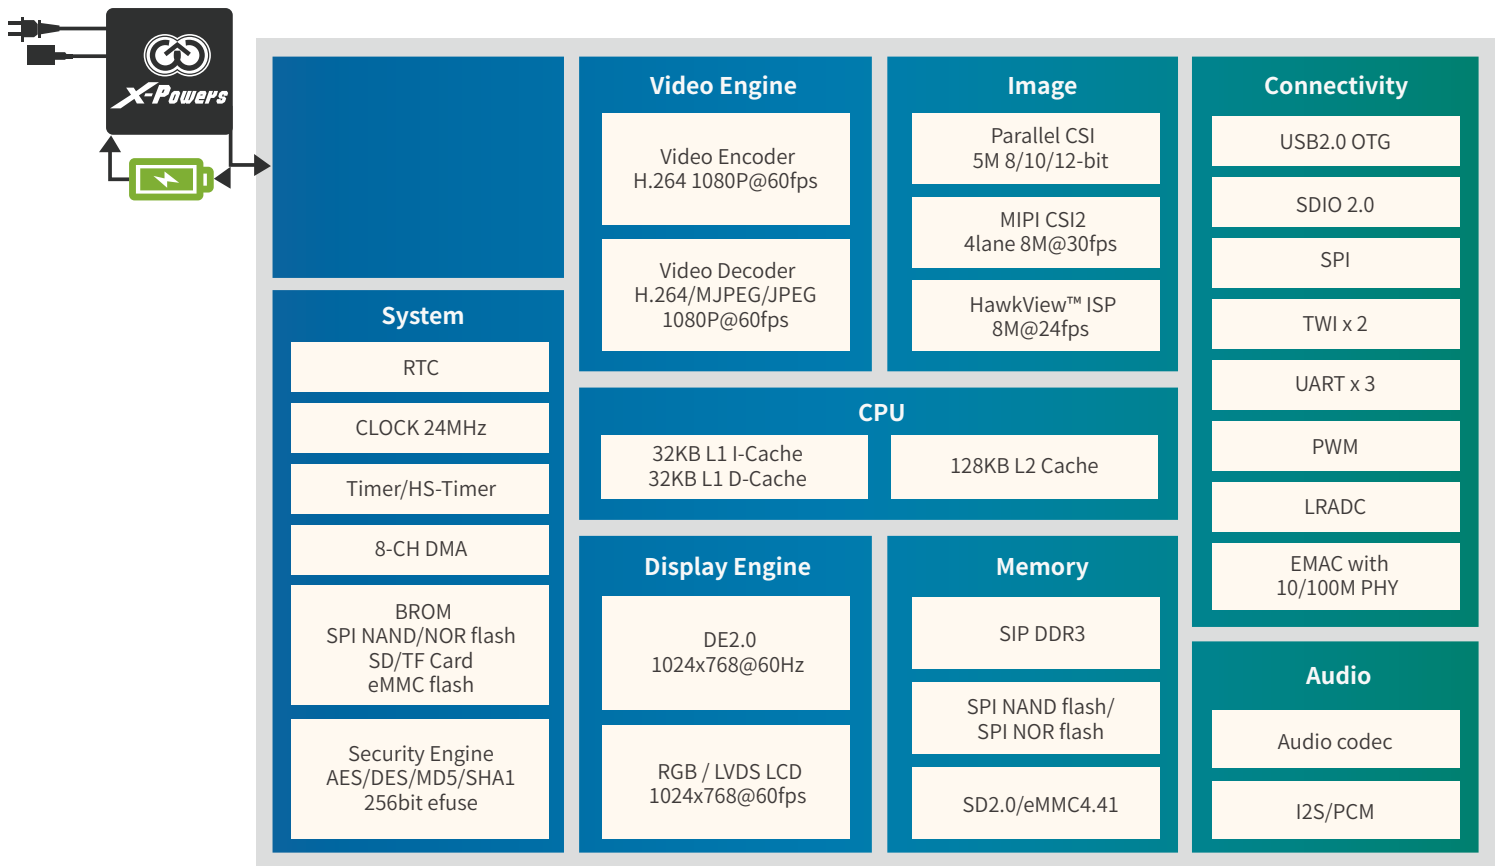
X-Powers

Video Engine

Video Encoder
H.264 1080P@60fps

Video Decoder
H.264/MJPEG/JPEG
1080P@60fps

Image

Parallel CSI
5M 8/10/12-bit

MIPI CSI2
4lane 8M@30fps

HawkView™ ISP
8M@24fps

Connectivity

USB2.0 OTG

SDIO 2.0

SPI

TWI x 2

UART x 3

PWM

LRADC

EMAC with
10/100M PHY

System

RTC

CLOCK 24MHz

Timer/HS-Timer

8-CH DMA

BROM
SPI NAND/NOR flash
SD/TF Card
eMMC flash

Security Engine
AES/DES/MD5/SHA1
256bit efuse

CPU

32KB L1 I-Cache
32KB L1 D-Cache

128KB L2 Cache

Display Engine

DE2.0
1024x768@60Hz

RGB / LVDS LCD
1024x768@60fps

Memory

SIP DDR3

SPI NAND flash/
SPI NOR flash

SD2.0/eMMC4.41

Audio

Audio codec

I2S/PCM